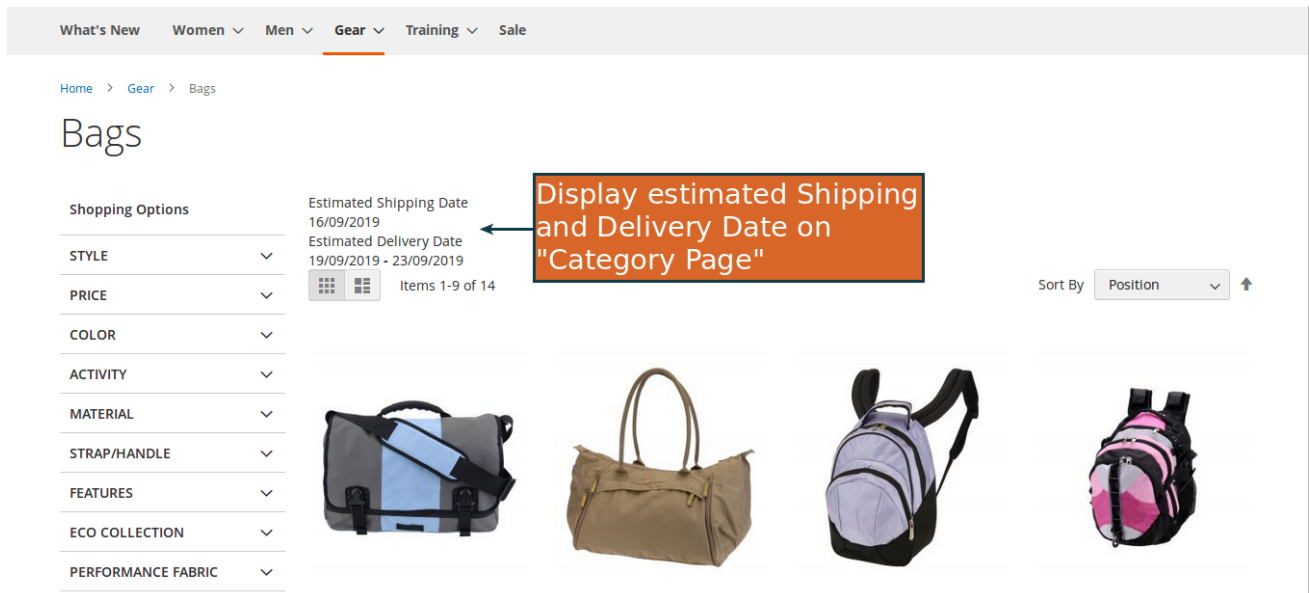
What's New Women Men Gear Training Sale

Home > Gear > Bags

Bags

Shopping Options

STYLE

PRICE

COLOR

ACTIVITY

MATERIAL

STRAP/HANDLE

FEATURES

ECO COLLECTION

PERFORMANCE FABRIC

Estimated Shipping Date
16/09/2019
Estimated Delivery Date
19/09/2019 - 23/09/2019

Display estimated Shipping and Delivery Date on "Category Page"

Items 1-9 of 14

Sort By Position